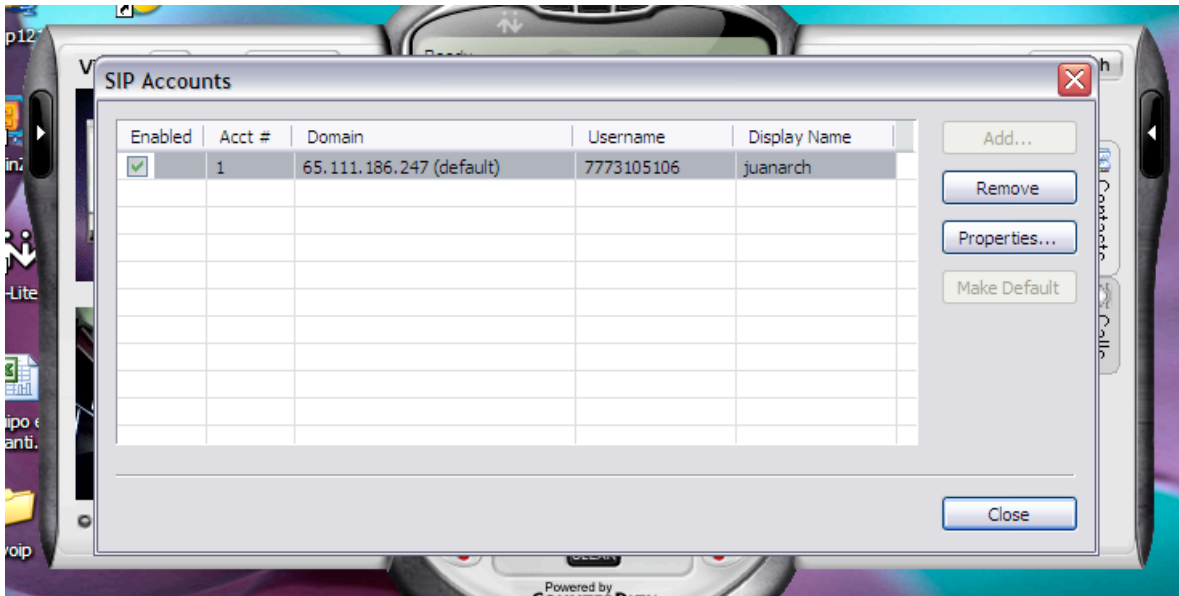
SIP Accounts

| Enabled | Acct # | Domain | Username | Display Name |
|---|---|---|---|---|
| ✓ | 1 | 65.111.186.247 (default) | 7773105106 | juanarch |

Add...

Remove

Properties...

Make Default

Close

-Lite

voip

Powered by